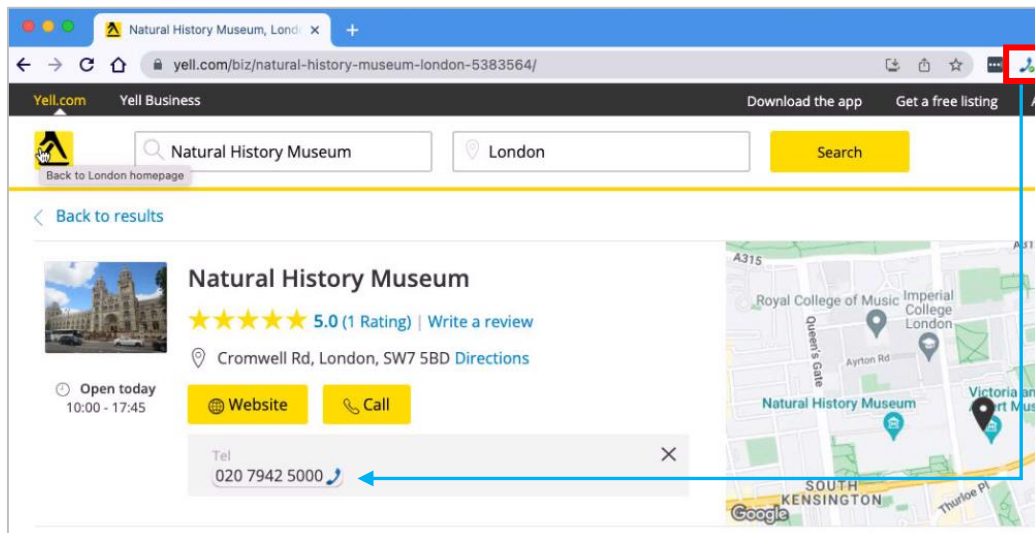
Natural History Museum, Lond ×
+
yell.com/biz/natural-history-museum-london-5383564/

Yell.com
Yell Business
Download the app
Get a free listing

Natural History Museum
London
Search
Back to London homepage

Back to results

Natural History Museum
5.0 (1 Rating) | Write a review
Cromwell Rd, London, SW7 5BD Directions
Open today
10:00 - 17:45
Website
Call
Tel
020 7942 5000

A315
Royal College of Music
Imperial College London
Queen's Gate
Ayrton Rd
Natural History Museum
Victoria and Albert Mus
SOUTH KENSINGTON
Thurloe Pl
Google